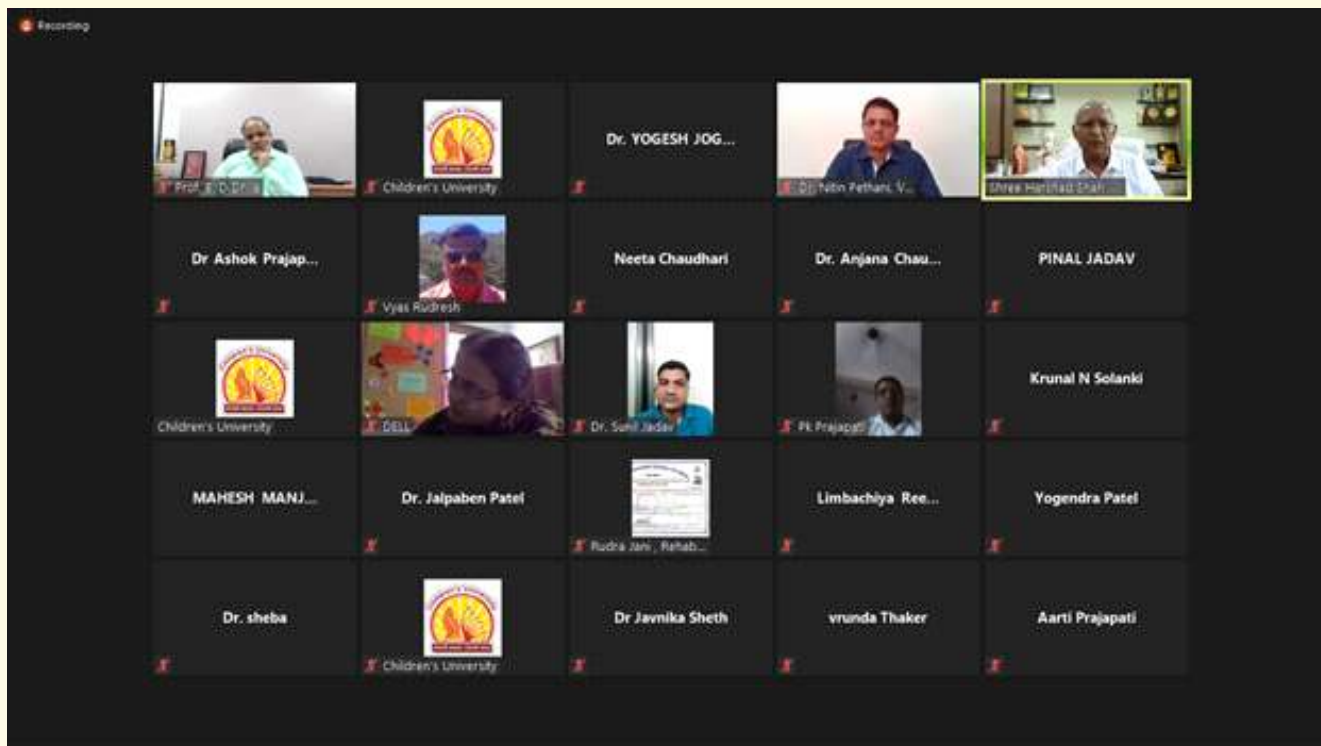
Recording

Prof. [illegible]

Children's University

Dr. YOGESH JOG...

Dr. Nitin Pethani, V...

Shree Harshad Shah

Dr Ashok Prajap...

Vyas Rudresh

Neeta Chaudhari

Dr. Anjana Chau...

PINAL JADAV

Children's University

DELL

Dr. Sunil Jadav

Pk Prajapati

Krunal N Solanki

MAHESH MANJ...

Dr. Jalpaben Patel

Rudra Jani , Rehab...

Limbachiya Ree...

Yogendra Patel

Dr. sheba

Children's University

Dr Javnika Sheth

vrunda Thaker

Aarti Prajapati